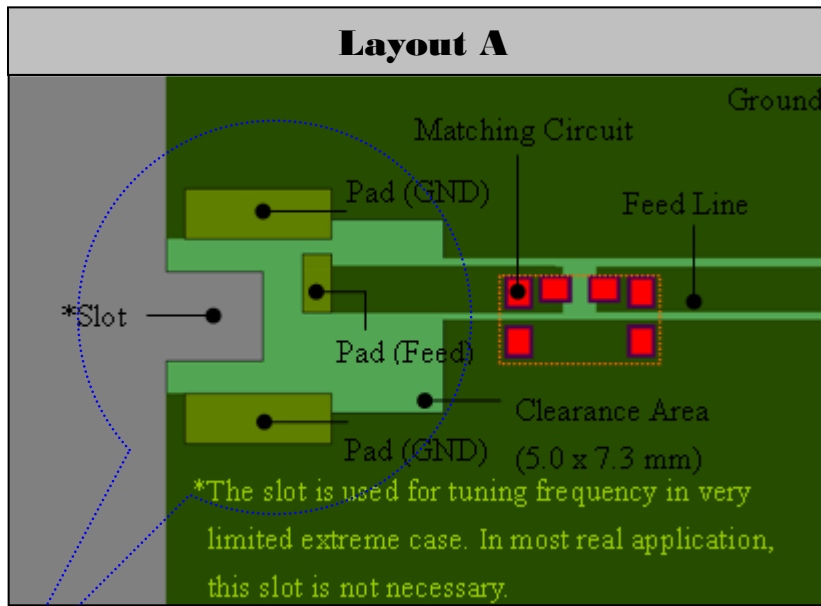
Layout A

Ground

Matching Circuit

Pad (GND)

Feed Line

*Slot

Pad (Feed)

Clearance Area

(5.0 x 7.3 mm)

Pad (GND)

*The slot is used for tuning frequency in very limited extreme case. In most real application, this slot is not necessary.